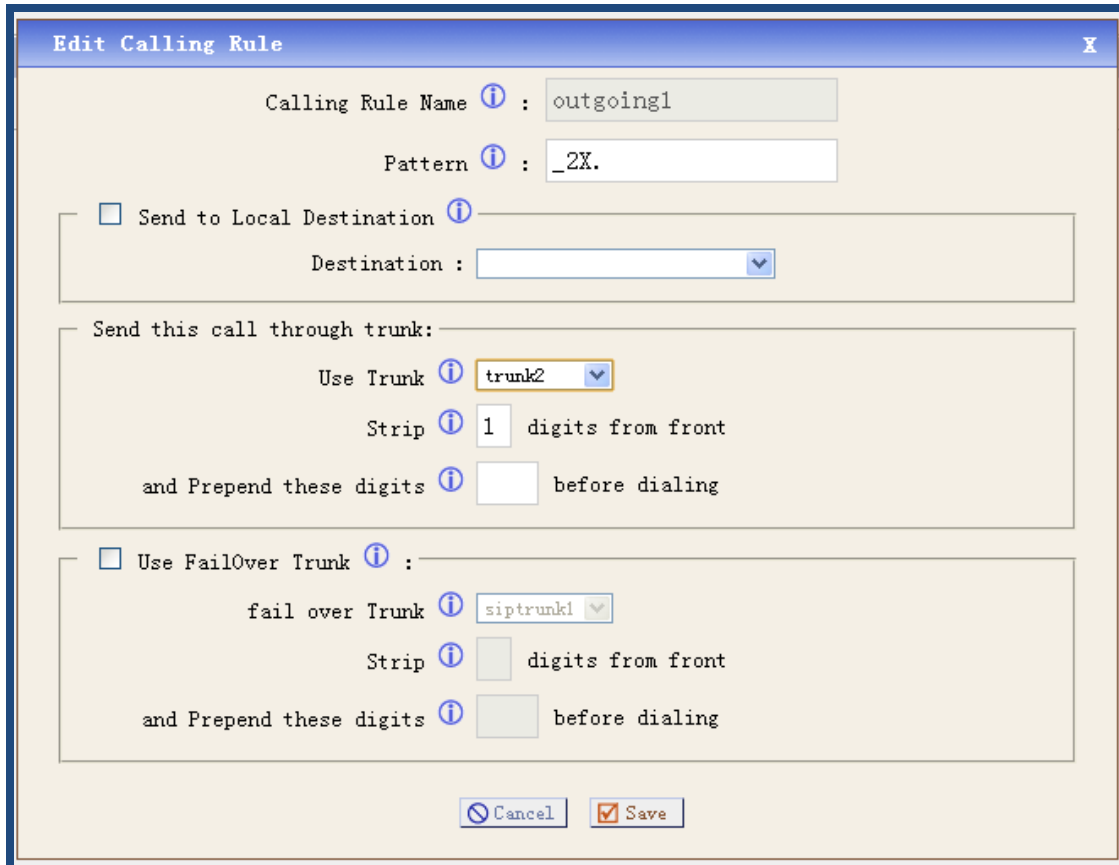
Edit Calling Rule
X

Calling Rule Name ⓘ : outgoing1

Pattern ⓘ : _2X.

Send to Local Destination ⓘ

Destination :

Send this call through trunk:

Use Trunk ⓘ trunk2

Strip ⓘ 1 digits from front

and Prepend these digits ⓘ before dialing

Use FailOver Trunk ⓘ :

fail over Trunk ⓘ siptrunk1

Strip ⓘ digits from front

and Prepend these digits ⓘ before dialing

Cancel Save